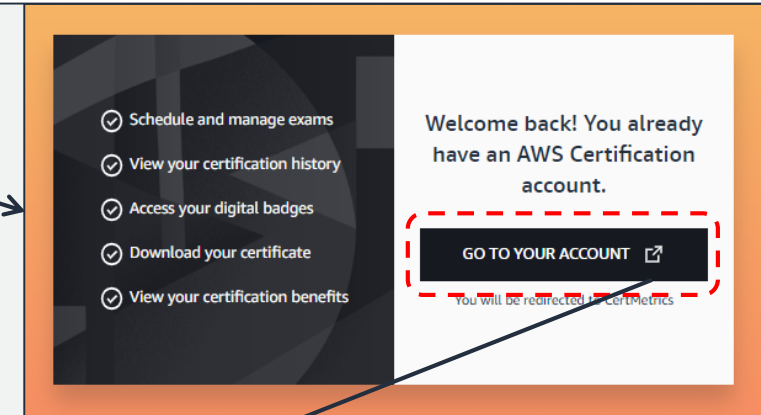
Schedule and manage exams
View your certification history
Access your digital badges
Download your certificate
View your certification benefits

Welcome back! You already have an AWS Certification account.

GO TO YOUR ACCOUNT

You will be redirected to CertMetrics